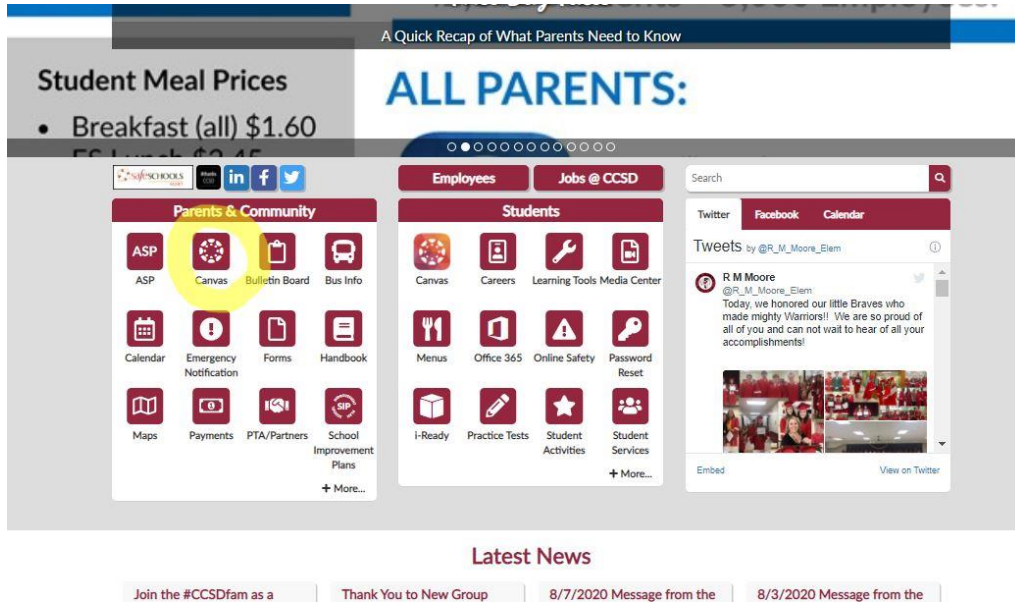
A Quick Recap of What Parents Need to Know

Student Meal Prices

• Breakfast (all) $1.60

ALL PARENTS:

SafeSCHOOLS

in f

Employees | Jobs @ CCSD

Search

Parents & Community

ASP | Canvas | Bulletin Board | Bus Info

Calendar | Emergency Notification | Forms | Handbook

Maps | Payments | PTA/Partners | School Improvement Plans

+ More...

Students

Canvas | Careers | Learning Tools | Media Center

Menus | Office 365 | Online Safety | Password Reset

i-Ready | Practice Tests | Student Activities | Student Services

+ More...

Twitter | Facebook | Calendar

Tweets by @R_M_Moore_Elem

R M Moore
@R_M_Moore_Elem
Today, we honored our little Braves who made mighty Warriors!! We are so proud of all of you and can not wait to hear of all your accomplishments!

Embed | View on Twitter

Latest News

Join the #CCSDfam as a | Thank You to New Group | 8/7/2020 Message from the | 8/3/2020 Message from the